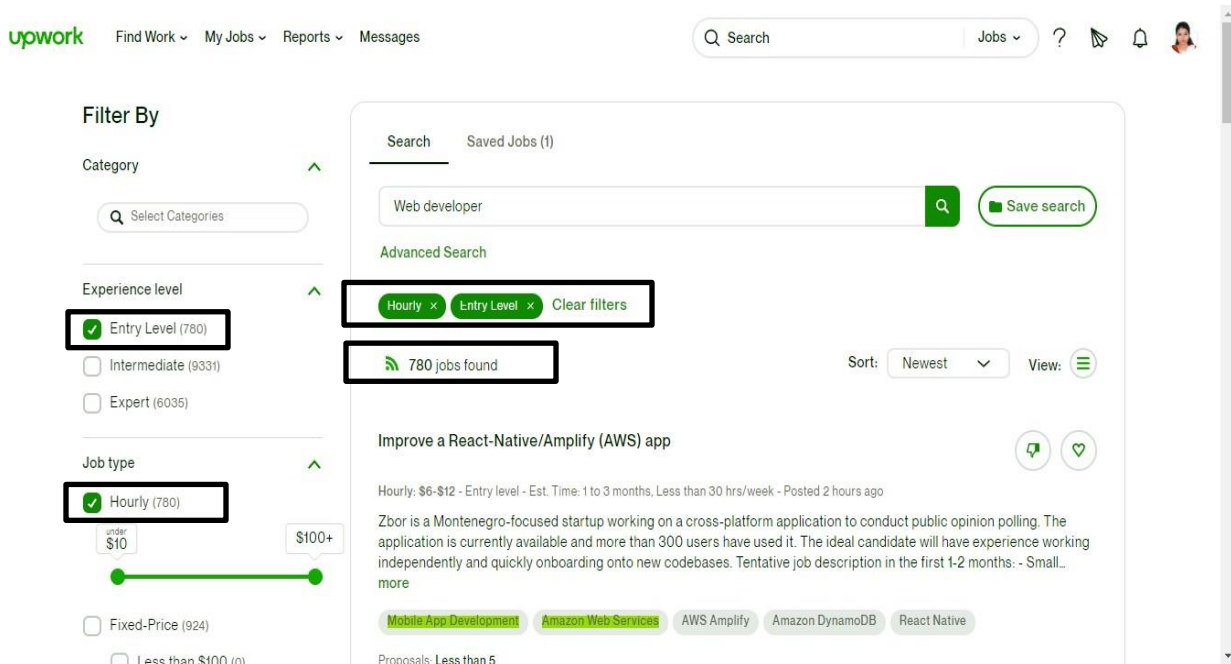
upwork Find Work My Jobs Reports Messages

Search Jobs

Filter By

Category

Select Categories

Experience level

Entry Level (780)

Intermediate (9331)

Expert (6035)

Job type

Hourly (780)

under $10

$100+

Fixed-Price (924)

Less than $100 (0)

Search Saved Jobs (1)

Web developer

Save search

Advanced Search

Hourly × Entry Level × Clear filters

780 jobs found

Sort: Newest View:

Improve a React-Native/Amplify (AWS) app

Hourly: $6-$12 - Entry level - Est. Time: 1 to 3 months, Less than 30 hrs/week - Posted 2 hours ago

Zbor is a Montenegro-focused startup working on a cross-platform application to conduct public opinion polling. The application is currently available and more than 300 users have used it. The ideal candidate will have experience working independently and quickly onboarding onto new codebases. Tentative job description in the first 1-2 months: - Small... more

Mobile App Development Amazon Web Services AWS Amplify Amazon DynamoDB React Native

Proposals: Less than 5